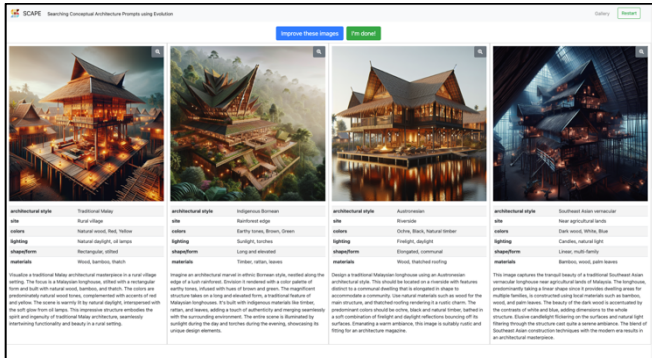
SCAPE Searching Conceptual Architecture Prompts using Evolution

Gallery Restart

Improve these images I'm done!

| architectural style | Traditional Malay |
|---|---|
| site | Rural village |
| colors | Natural wood, Red, Yellow |
| lighting | Natural daylight, oil lamps |
| shape/form | Rectangular, stilted |
| materials | Wood, bamboo, thatch |

Visualize a traditional Malay architectural masterpiece in a rural village setting. The focus is a Malaysian longhouse, stilted with a rectangular form and built with natural wood, bamboo, and thatch. The colors are predominately natural wood tones, complemented with accents of red and yellow. The scene is warmly lit by natural daylight, interspersed with the soft glow from oil lamps. This impressive structure embodies the spirit and ingenuity of traditional Malay architecture, seamlessly intertwining functionality and beauty in a rural setting.

| architectural style | Indigenous Bornean |
|---|---|
| site | Rainforest edge |
| colors | Earthy tones, Brown, Green |
| lighting | Sunlight, torches |
| shape/form | Long and elevated |
| materials | Timber, rattan, leaves |

Imagine an architectural marvel in ethnic Bornean style, nestled along the edge of a lush rainforest. Envision it rendered with a color palette of earthy tones, infused with hues of brown and green. The magnificent structure takes on a long and elevated form, a traditional feature of Malaysian longhouses. It's built with indigenous materials like timber, rattan, and leaves, adding a touch of authenticity and merging seamlessly with the surrounding environment. The entire scene is illuminated by sunlight during the day and torches during the evening, showcasing its unique design elements.

| architectural style | Austronesian |
|---|---|
| site | Riverside |
| colors | Ochre, Black, Natural timber |
| lighting | Firelight, daylight |
| shape/form | Elongated, communal |
| materials | Wood, thatched roofing |

Design a traditional Malaysian longhouse using an Austronesian architectural style. This should be located on a riverside with features distinct to a communal dwelling that is elongated in shape to accommodate a community. Use natural materials such as wood for the main structure, and thatched roofing rendering it a rustic charm. The predominant colors should be ochre, black and natural timber, bathed in a soft combination of firelight and daylight reflections bouncing off its surfaces. Emanating a warm ambiance, this image is suitably rustic and fitting for an architecture magazine.

| architectural style | Southeast Asian vernacular |
|---|---|
| site | Near agricultural lands |
| colors | Dark wood, White, Blue |
| lighting | Candles, natural light |
| shape/form | Linear, multi-family |
| materials | Bamboo, wood, palm leaves |

This image captures the tranquil beauty of a traditional Southeast Asian vernacular longhouse near agricultural lands of Malaysia. The longhouse, predominantly taking a linear shape since it provides dwelling areas for multiple families, is constructed using local materials such as bamboo, wood, and palm leaves. The beauty of the dark wood is accentuated by the contrasts of white and blue, adding dimensions to the whole structure. Elusive candlelight flickering on the surfaces and natural light filtering through the structure cast quite a serene ambiance. The blend of Southeast Asian construction techniques with the modern era results in an architectural masterpiece.